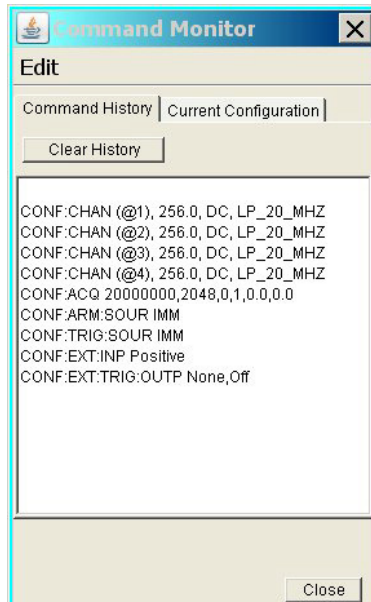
Command Monitor
Edit
Command History
Current Configuration
Clear History
CONF:CHAN (@1), 256.0, DC, LP_20_MHZ
CONF:CHAN (@2), 256.0, DC, LP_20_MHZ
CONF:CHAN (@3), 256.0, DC, LP_20_MHZ
CONF:CHAN (@4), 256.0, DC, LP_20_MHZ
CONF:ACQ 20000000,2048,0,1,0.0,0.0
CONF:ARM:SOUR IMM
CONF:TRIG:SOUR IMM
CONF:EXT:INP Positive
CONF:EXT:TRIG:OUTP None,Off
Close